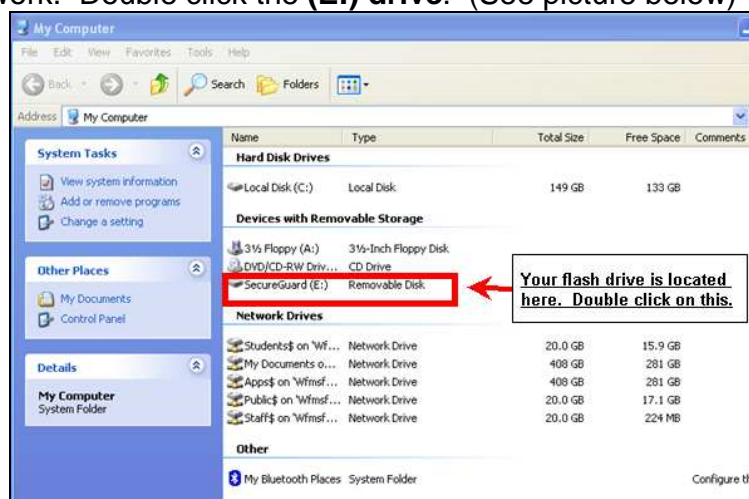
work. Double click the **(E:) drive**. (See picture below)

My Computer

File Edit View Favorites Tools Help

Back Search Folders

Address My Computer

System Tasks

View system information
Add or remove programs
Change a setting

Other Places

My Documents
Control Panel

Details

My Computer
System Folder

| Name | Type | Total Size | Free Space | Comments |
|---|---|---|---|---|
| **Hard Disk Drives** | | | | |
| Local Disk (C:) | Local Disk | 149 GB | 133 GB | |
| **Devices with Removable Storage** | | | | |
| 3½ Floppy (A:) | 3½-Inch Floppy Disk | | | |
| DVD/CD-RW Driv... | CD Drive | | | |
| SecureGuard (E:) | Removable Disk | | | |
| **Network Drives** | | | | |
| Students$ on 'Wf... | Network Drive | 20.0 GB | 15.9 GB | |
| My Documents o... | Network Drive | 408 GB | 281 GB | |
| Apps$ on 'Wfmsf... | Network Drive | 408 GB | 281 GB | |
| Public$ on 'Wfmsf... | Network Drive | 20.0 GB | 17.1 GB | |
| Staff$ on 'Wfmsf... | Network Drive | 20.0 GB | 224 MB | |
| **Other** | | | | |
| My Bluetooth Places | System Folder | | | Configure th |

Your flash drive is located here. Double click on this.